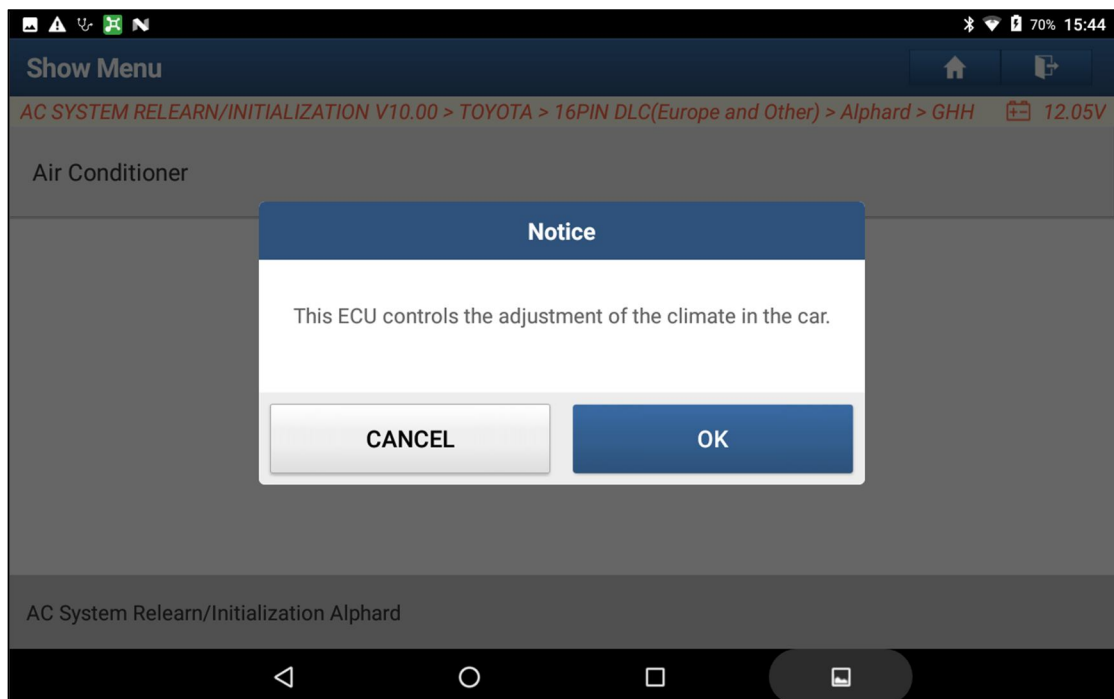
70% 15:44

Show Menu

AC SYSTEM RELEARN/INITIALIZATION V10.00 > TOYOTA > 16PIN DLC(Europe and Other) > Alphard > GHH 12.05V

Air Conditioner

Notice

This ECU controls the adjustment of the climate in the car.

CANCEL

OK

AC System Relearn/Initialization Alphard